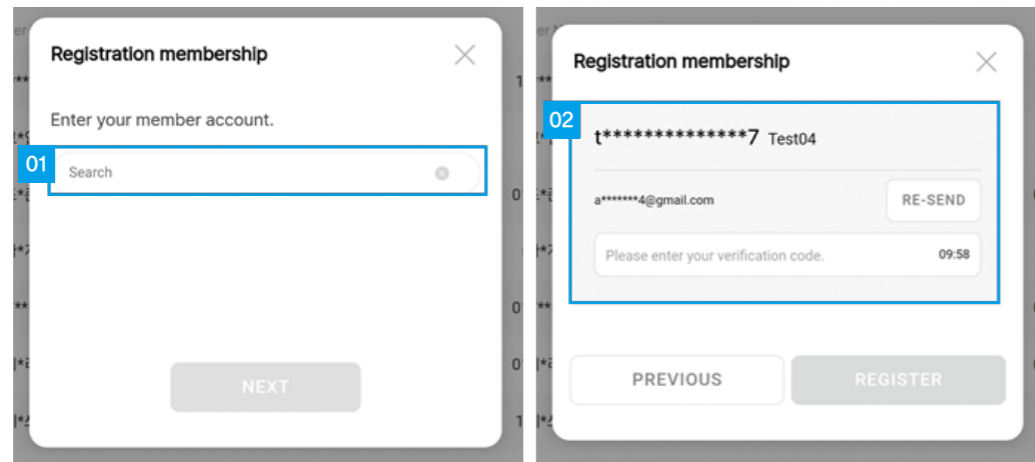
Registration membership

Enter your member account.

01

Search

NEXT

Registration membership

02

t**************7 Test04

a*******4@gmail.com

RE-SEND

Please enter your verification code.

09:58

PREVIOUS

REGISTER